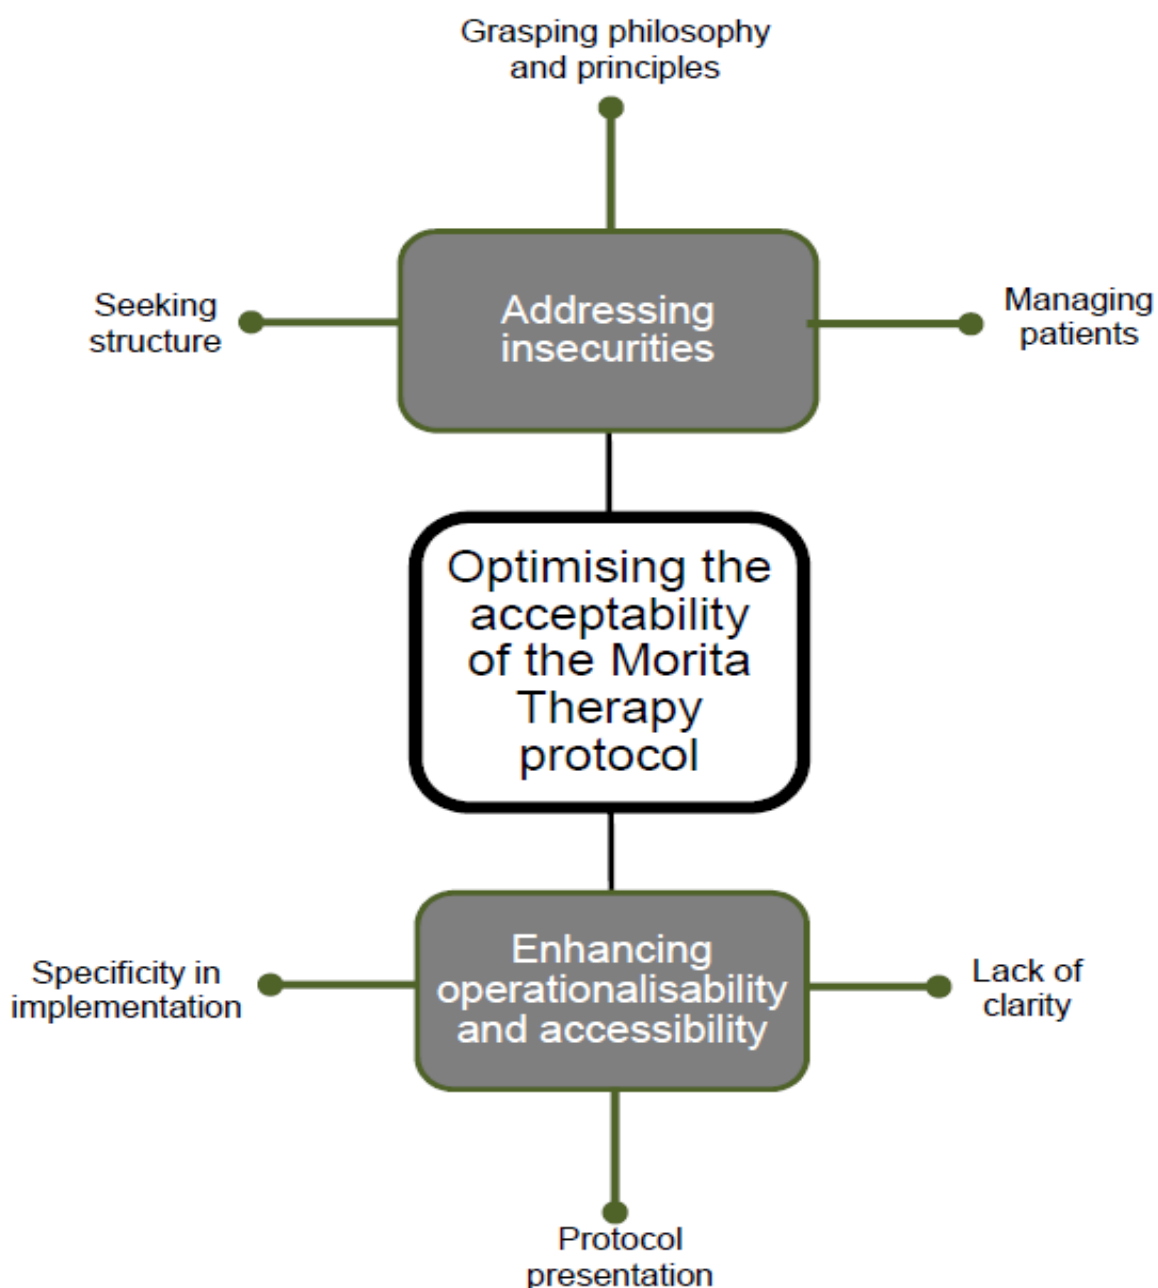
Grasping philosophy and principles

Seeking structure

Addressing insecurities

Managing patients

Optimising the acceptability of the Morita Therapy protocol

Specificity in implementation

Enhancing operationalisability and accessibility

Lack of clarity

Protocol presentation